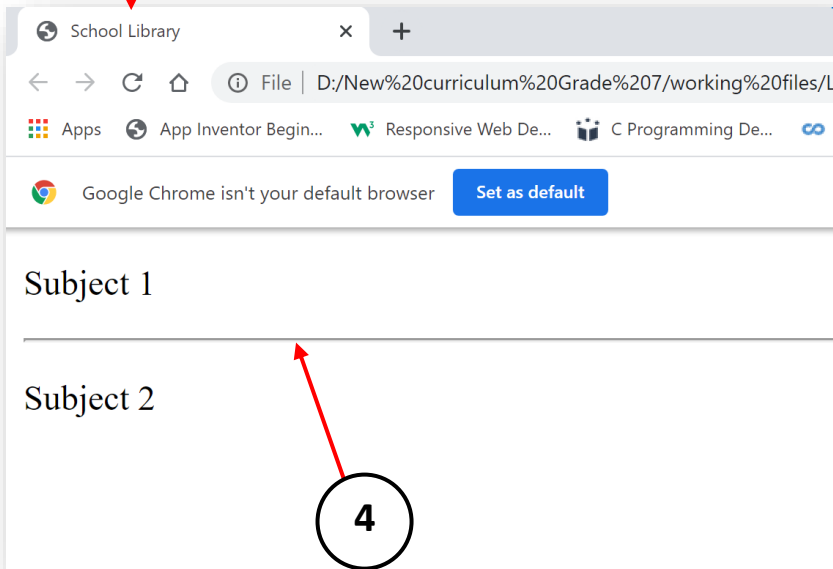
School Library ×
+

File | D:/New%20curriculum%20Grade%207/working%20files/L

Apps App Inventor Begin... Responsive Web De... C Programming De...

Google Chrome isn't your default browser Set as default

Subject 1

Subject 2

4